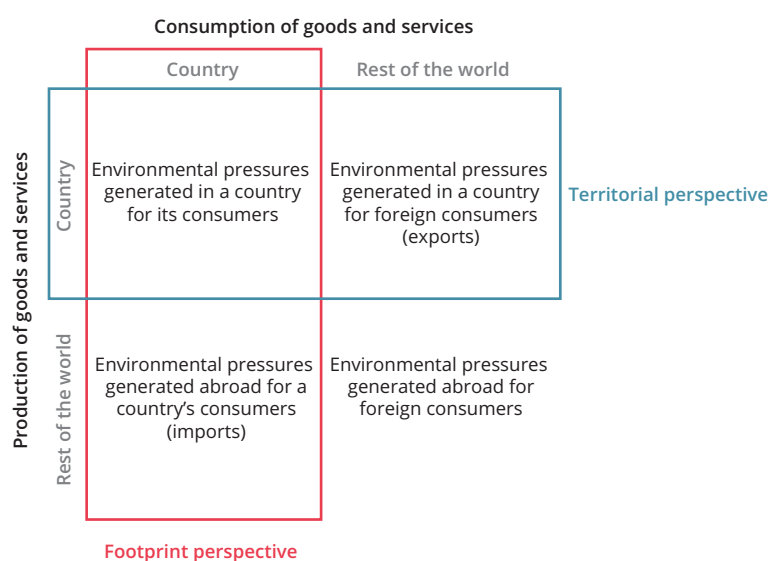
Consumption of goods and services

| | | Country | Rest of the world |
|---|---|---|---|
| Production of goods and services | Country | Environmental pressures generated in a country for its consumers | Environmental pressures generated in a country for foreign consumers (exports) |
| | Rest of the world | Environmental pressures generated abroad for a country's consumers (imports) | Environmental pressures generated abroad for foreign consumers |

Territorial perspective

Footprint perspective